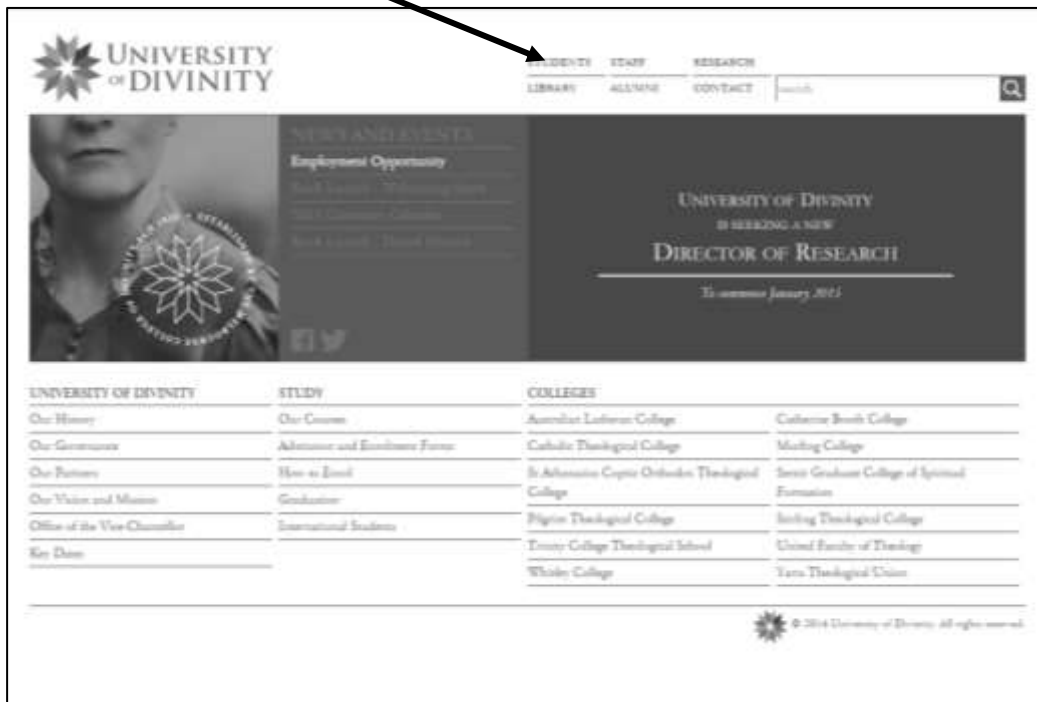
UNIVERSITY OF DIVINITY

STUDENTS STAFF RESEARCH
LIBRARY ALUMNI CONTACT

search

NEWS AND EVENTS
Employment Opportunity
Book Launch – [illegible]
2015 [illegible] Calendar
Book Launch – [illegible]

UNIVERSITY OF DIVINITY
IS SEEKING A NEW
DIRECTOR OF RESEARCH
To commence January 2015

UNIVERSITY OF DIVINITY
Our History
Our Governance
Our Partners
Our Vision and Mission
Office of the Vice-Chancellor
Key Dates

STUDY
Our Courses
Admission and Enrolment Forms
How to Enrol
Graduation
International Students

COLLEGES
Australian Lutheran College
Catholic Theological College
St Athanasius Coptic Orthodox Theological College
Pilgrim Theological College
Trinity College Theological School
Whitley College
Catherine Booth College
Morling College
Senior Graduate College of Spiritual Formation
Stirling Theological College
United Faculty of Theology
Yarra Theological Union

© 2014 University of Divinity. All rights reserved.